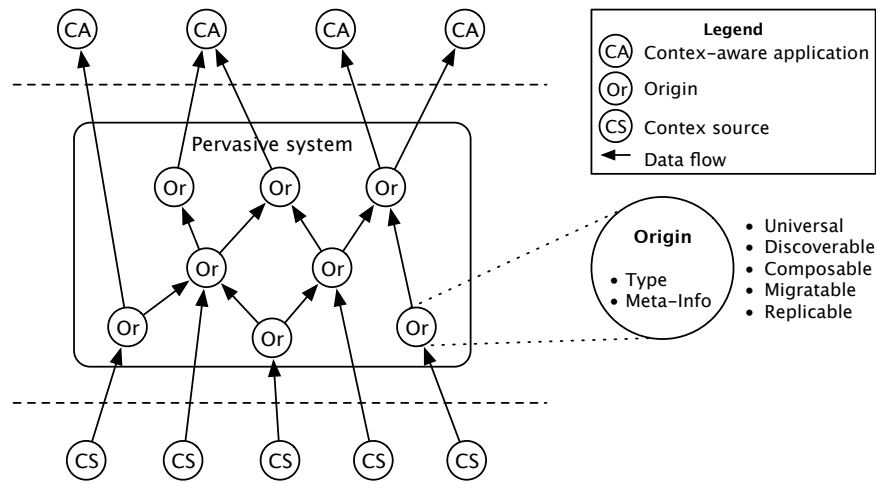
CA CA CA CA

Legend
CA Contex-aware application
Or Origin
CS Contex source
Data flow

Pervasive system

Or Or Or
Or Or
Or Or Or

Origin
• Type
• Meta-Info

• Universal
• Discoverable
• Composable
• Migratable
• Replicable

CS CS CS CS CS